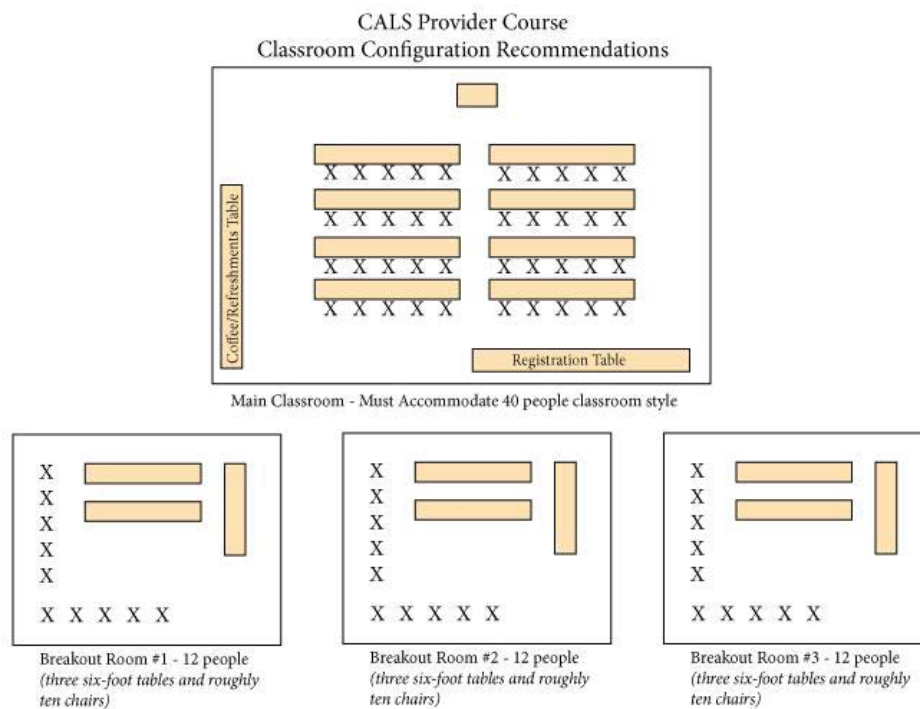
CALS Provider Course
Classroom Configuration Recommendations

X X X X X X X X X X
X X X X X X X X X X
X X X X X X X X X X
X X X X X X X X X X

Coffee/Refreshments Table

Registration Table

Main Classroom - Must Accommodate 40 people classroom style

X
X
X
X
X
X X X X X

Breakout Room #1 - 12 people
*(three six-foot tables and roughly ten chairs)*

X
X
X
X
X
X X X X X

Breakout Room #2 - 12 people
*(three six-foot tables and roughly ten chairs)*

X
X
X
X
X
X X X X X

Breakout Room #3 - 12 people
*(three six-foot tables and roughly ten chairs)*